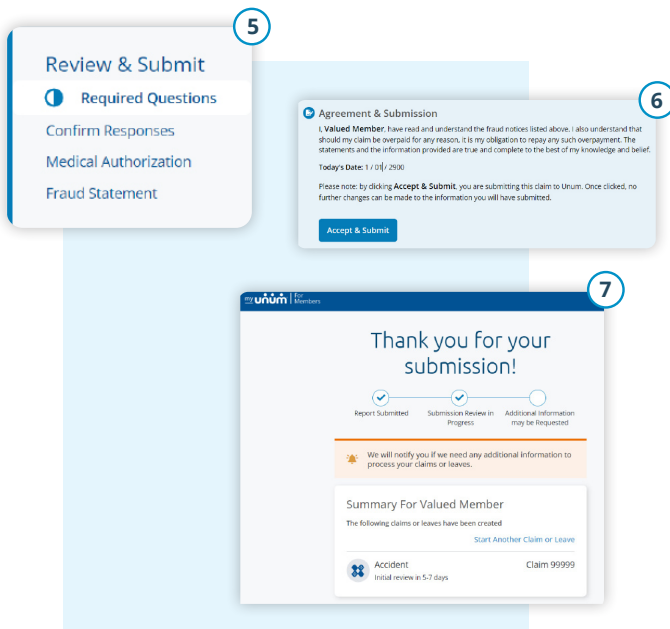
5

Review & Submit

Required Questions

Confirm Responses

Medical Authorization

Fraud Statement

6

Agreement & Submission

I, **Valued Member**, have read and understand the fraud notices listed above. I also understand that should my claim be overpaid for any reason, it is my obligation to repay any such overpayment. The statements and the information provided are true and complete to the best of my knowledge and belief.

Today's Date: 1 / 01 / 2900

Please note: by clicking **Accept & Submit**, you are submitting this claim to Unum. Once clicked, no further changes can be made to the information you will have submitted.

Accept & Submit

7

my unum | For Members

Thank you for your submission!

Report Submitted

Submission Review in Progress

Additional Information may be Requested

We will notify you if we need any additional information to process your claims or leaves.

Summary For Valued Member

The following claims or leaves have been created

Start Another Claim or Leave

Accident

Initial review in 5-7 days

Claim 99999